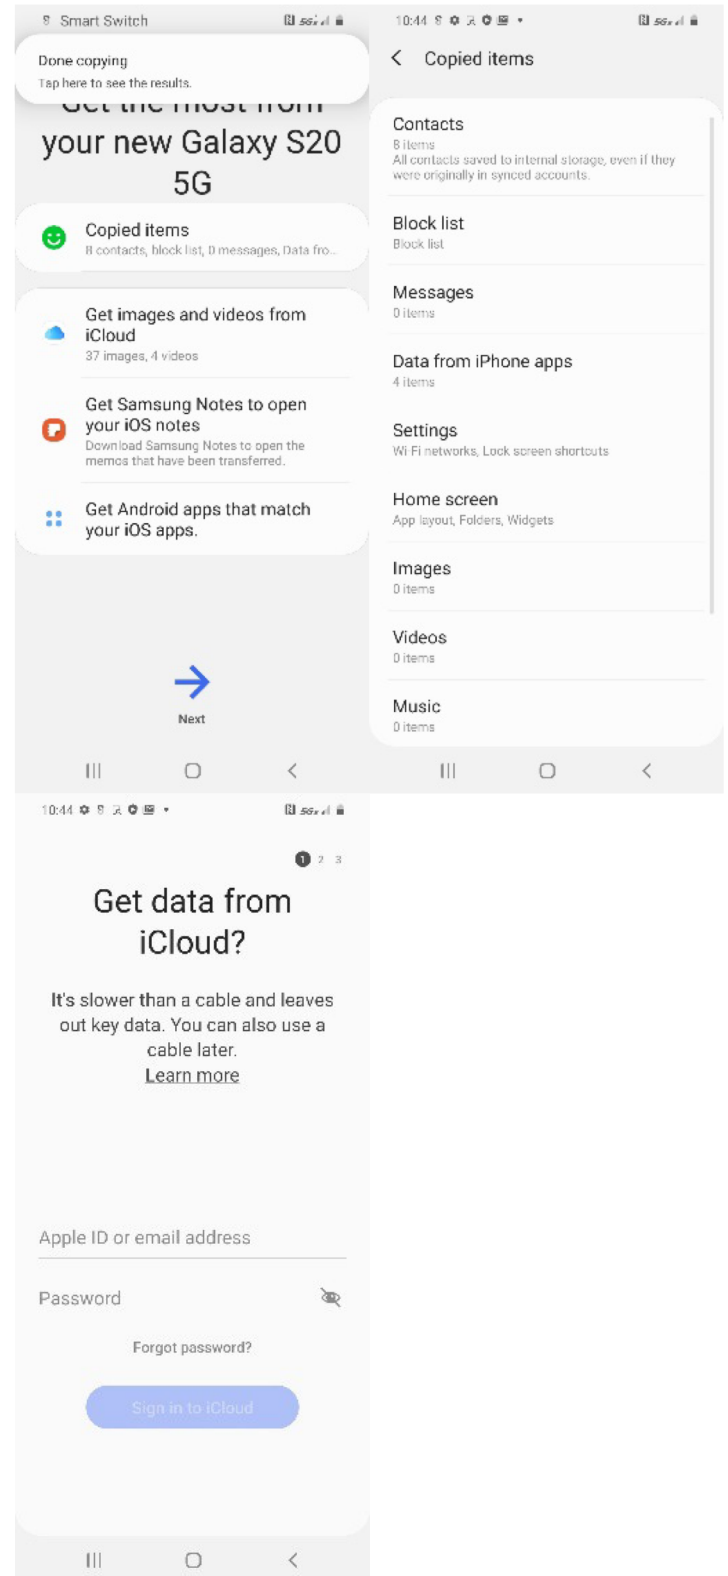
Smart Switch

Done copying
Tap here to see the results.

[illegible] your new Galaxy S20 5G

Copied items
8 contacts, block list, 0 messages, Data fro...

Get images and videos from iCloud
37 images, 4 videos

Get Samsung Notes to open your iOS notes
Download Samsung Notes to open the memos that have been transferred.

Get Android apps that match your iOS apps.

Next

10:44

Copied items

Contacts
8 items
All contacts saved to internal storage, even if they were originally in synced accounts.

Block list
Block list

Messages
0 items

Data from iPhone apps
4 items

Settings
Wi-Fi networks, Lock screen shortcuts

Home screen
App layout, Folders, Widgets

Images
0 items

Videos
0 items

Music
0 items

10:44

1 2 3

Get data from iCloud?

It's slower than a cable and leaves out key data. You can also use a cable later.
Learn more

Apple ID or email address

Password

Forgot password?

Sign in to iCloud